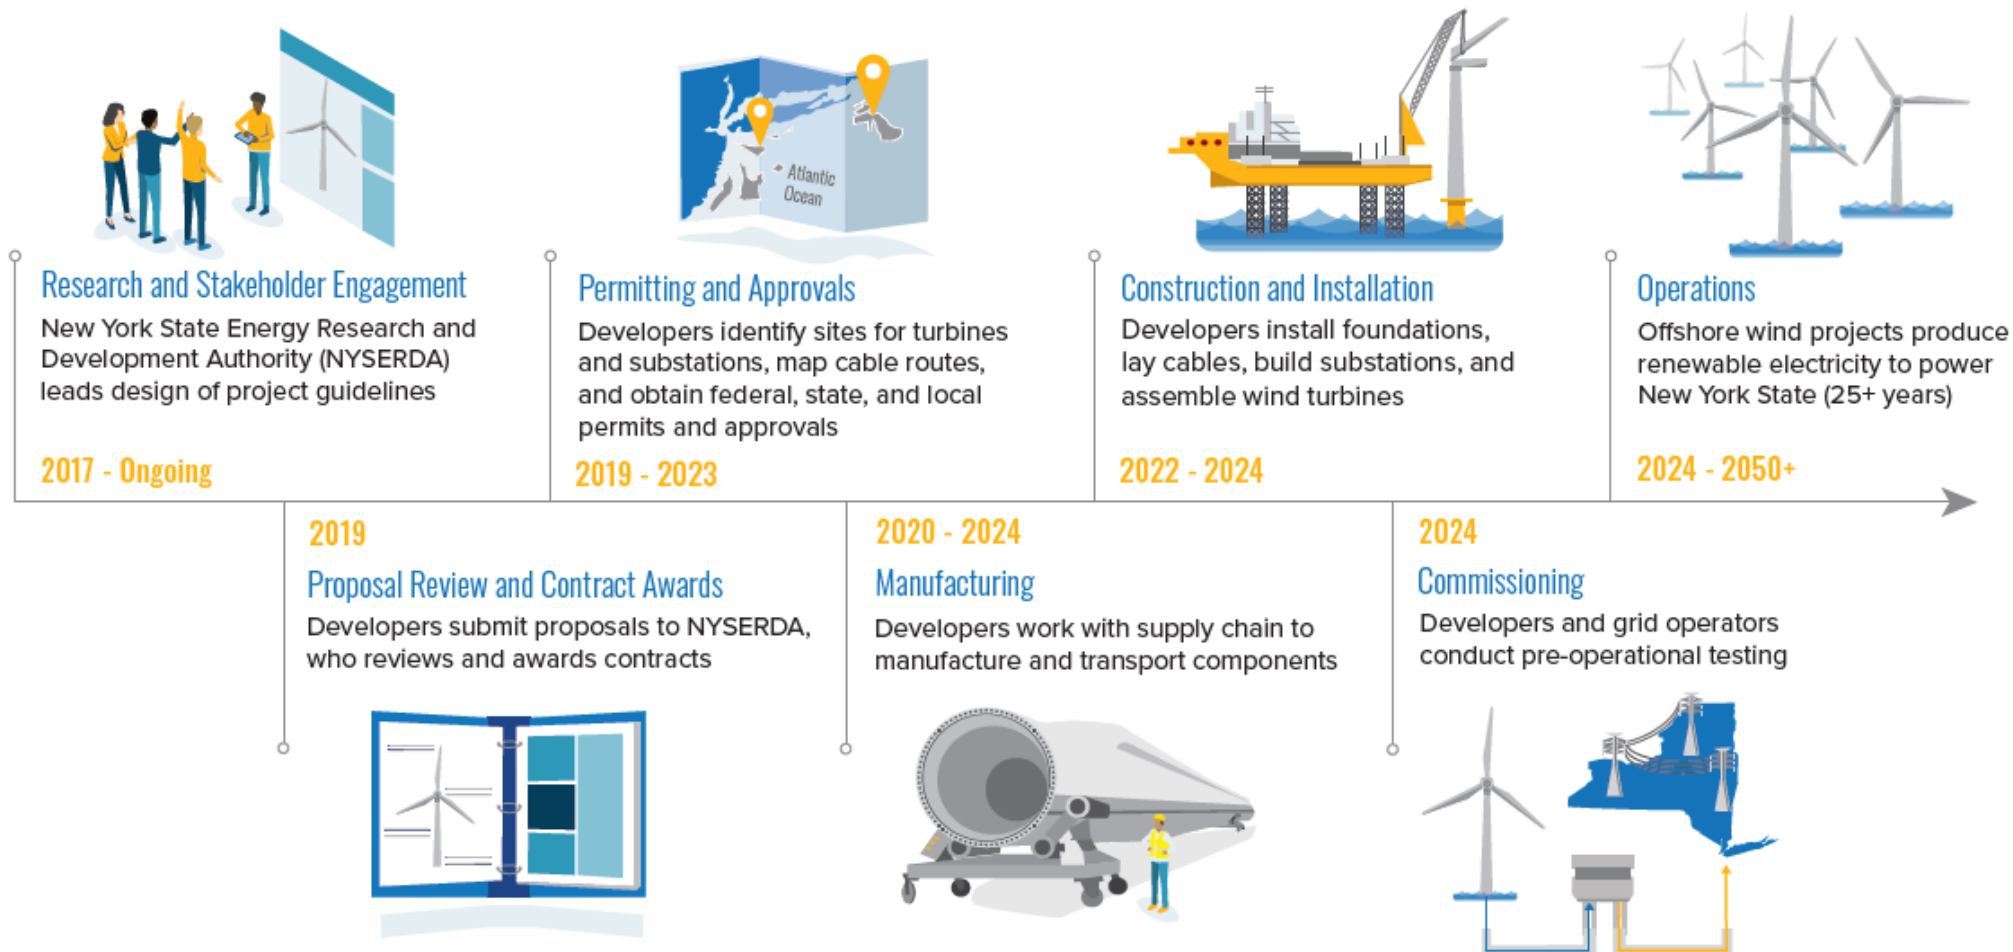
Atlantic Ocean

Research and Stakeholder Engagement
New York State Energy Research and Development Authority (NYSERDA) leads design of project guidelines

2017 - Ongoing

Permitting and Approvals
Developers identify sites for turbines and substations, map cable routes, and obtain federal, state, and local permits and approvals

2019 - 2023

Construction and Installation
Developers install foundations, lay cables, build substations, and assemble wind turbines

2022 - 2024

Operations
Offshore wind projects produce renewable electricity to power New York State (25+ years)

2024 - 2050+

2019
Proposal Review and Contract Awards
Developers submit proposals to NYSERDA, who reviews and awards contracts

2020 - 2024
Manufacturing
Developers work with supply chain to manufacture and transport components

2024
Commissioning
Developers and grid operators conduct pre-operational testing